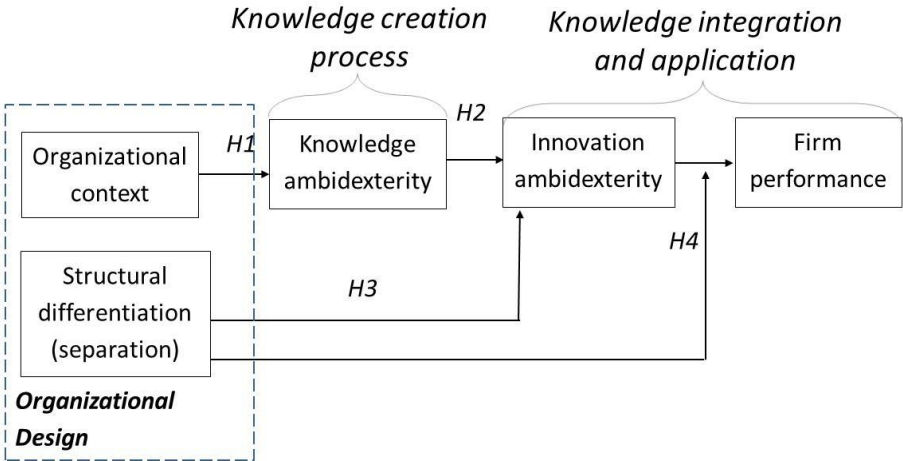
Knowledge creation process

Knowledge integration and application

Organizational context

H1

Knowledge ambidexterity

H2

Innovation ambidexterity

Firm performance

Structural differentiation (separation)

H3

H4

Organizational Design